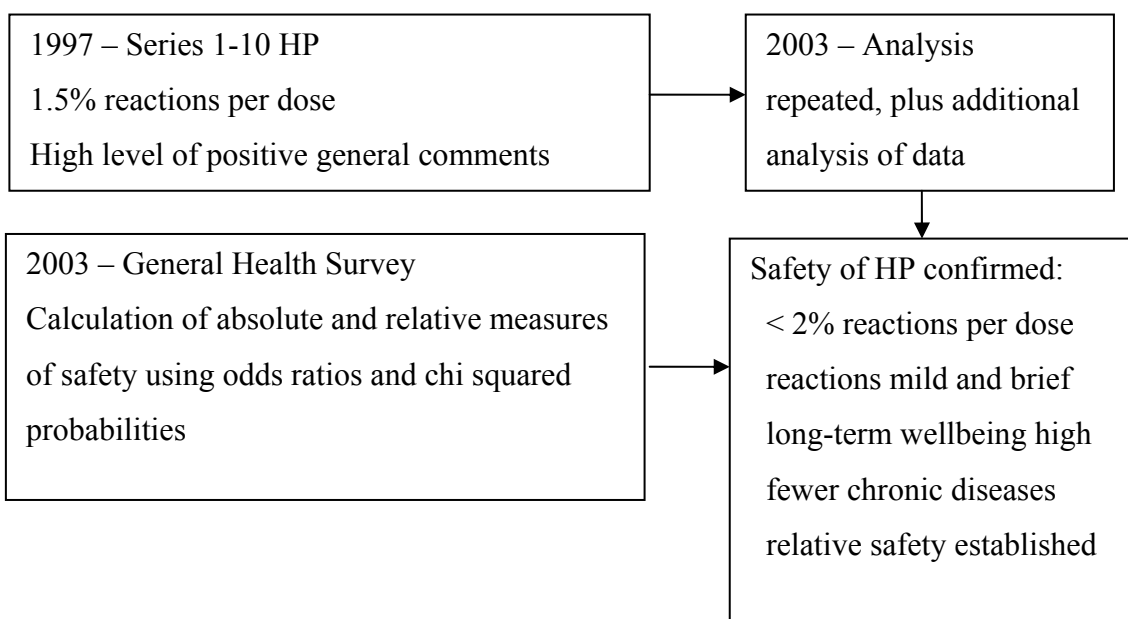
1997 – Series 1-10 HP
1.5% reactions per dose
High level of positive general comments

2003 – Analysis repeated, plus additional analysis of data

2003 – General Health Survey
Calculation of absolute and relative measures of safety using odds ratios and chi squared probabilities

Safety of HP confirmed:
< 2% reactions per dose
reactions mild and brief
long-term wellbeing high
fewer chronic diseases
relative safety established